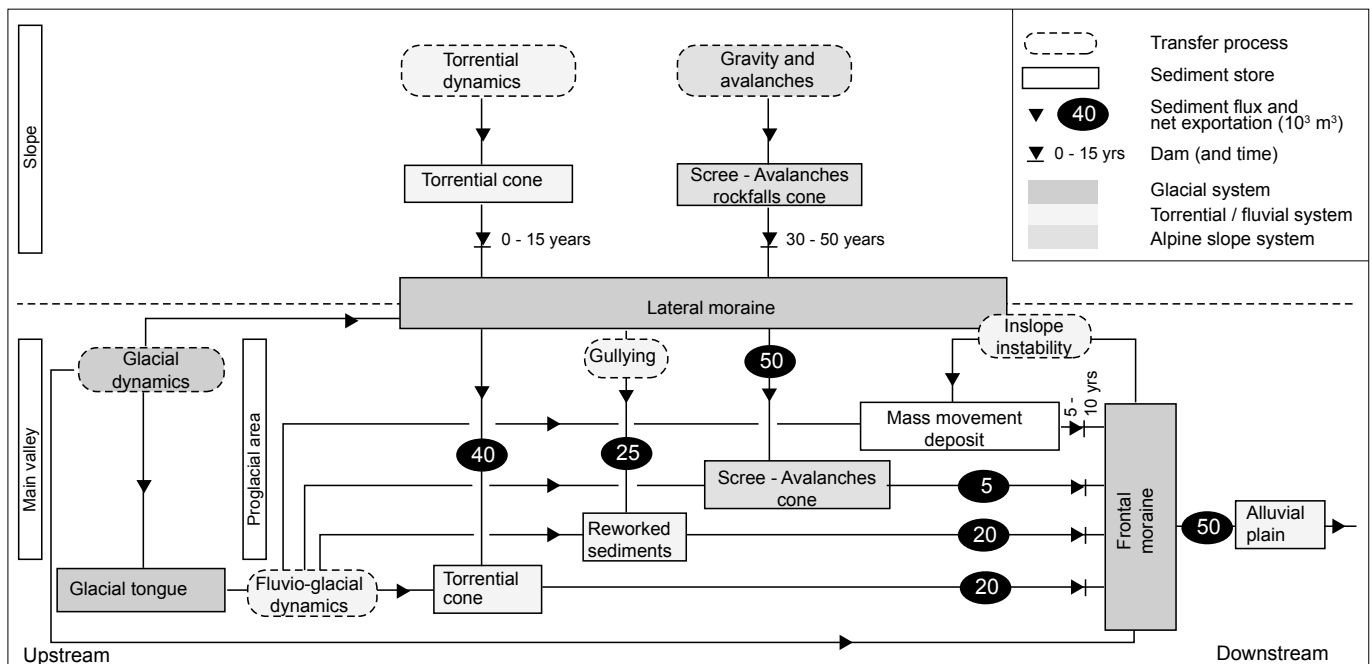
Slope

Torrential dynamics

Gravity and avalanches

Torrential cone

Scree - Avalanches rockfalls cone

0 - 15 years

30 - 50 years

Transfer process

Sediment store

40 Sediment flux and net exportation ($10^3$ $m^3$)

0 - 15 yrs Dam (and time)

Glacial system

Torrential / fluvial system

Alpine slope system

Lateral moraine

Main valley

Glacial dynamics

Proglacial area

Gullying

50

Inslope instability

Mass movement deposit

5 - 10 yrs

40

25

Scree - Avalanches cone

5

Reworked sediments

20

Frontal moraine

50

Alluvial plain

Glacial tongue

Fluvio-glacial dynamics

Torrential cone

20

Upstream

Downstream